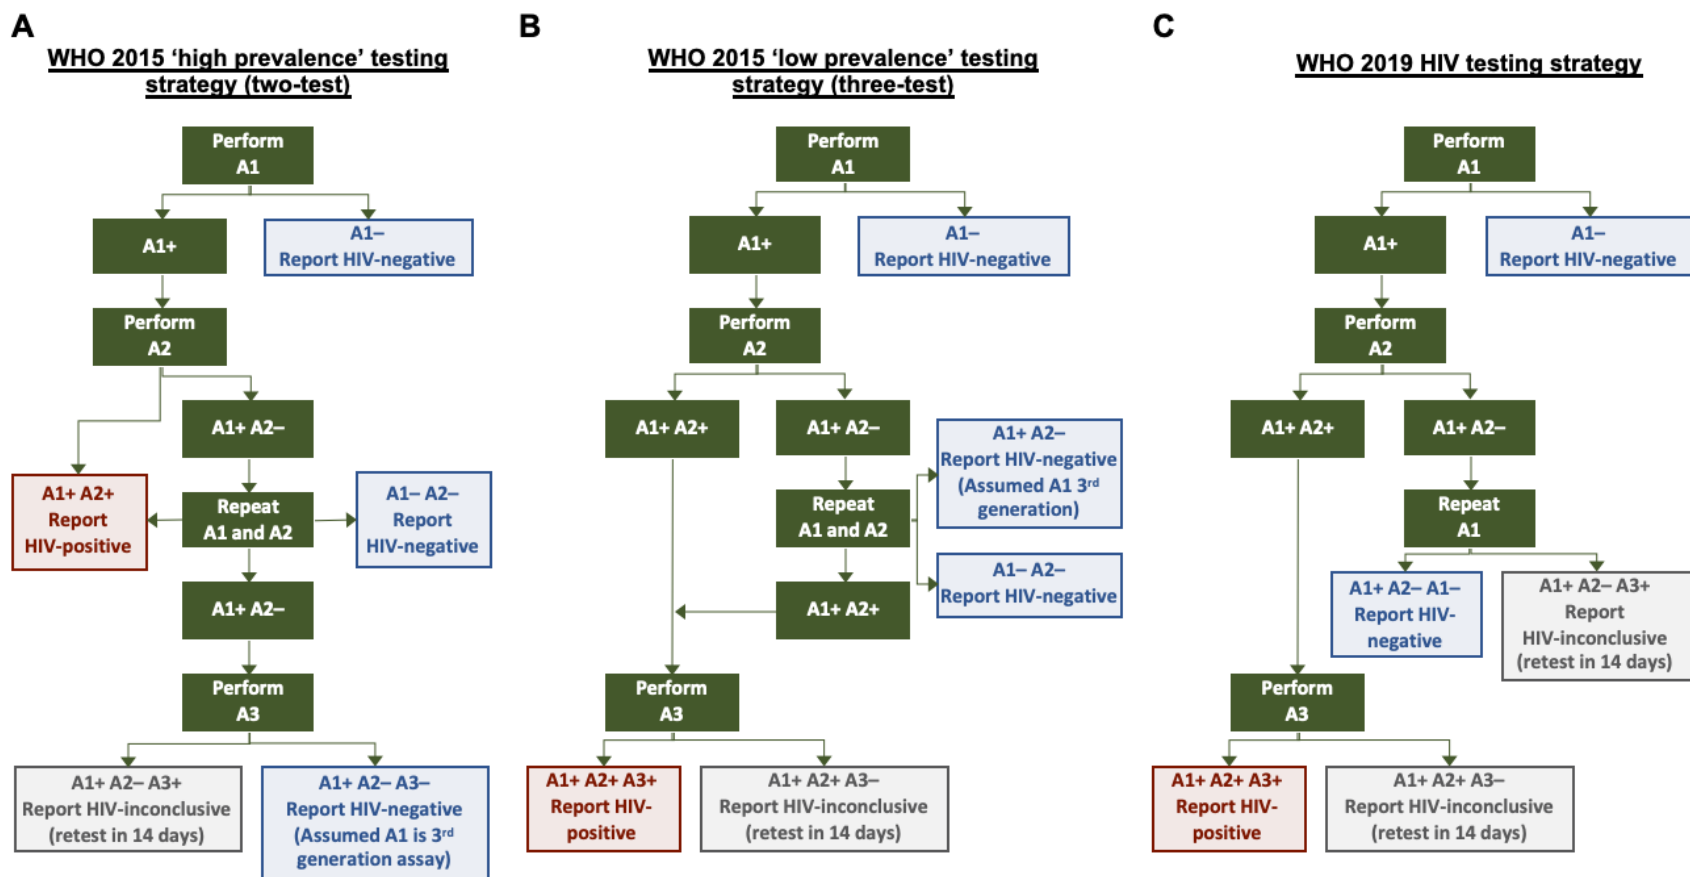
A

WHO 2015 'high prevalence' testing strategy (two-test)

Perform A1

A1+

A1–
Report HIV-negative

Perform A2

A1+ A2–

A1+ A2+
Report HIV-positive

Repeat A1 and A2

A1– A2–
Report HIV-negative

A1+ A2–

Perform A3

A1+ A2– A3+
Report HIV-inconclusive (retest in 14 days)

A1+ A2– A3–
Report HIV-negative (Assumed A1 is 3rd generation assay)

B

WHO 2015 'low prevalence' testing strategy (three-test)

Perform A1

A1+

A1–
Report HIV-negative

Perform A2

A1+ A2+

A1+ A2–

A1+ A2–
Report HIV-negative (Assumed A1 3rd generation)

Repeat A1 and A2

A1– A2–
Report HIV-negative

A1+ A2+

Perform A3

A1+ A2+ A3+
Report HIV-positive

A1+ A2+ A3–
Report HIV-inconclusive (retest in 14 days)

C

WHO 2019 HIV testing strategy

Perform A1

A1+

A1–
Report HIV-negative

Perform A2

A1+ A2+

A1+ A2–

Repeat A1

A1+ A2– A1–
Report HIV-negative

A1+ A2– A3+
Report HIV-inconclusive (retest in 14 days)

Perform A3

A1+ A2+ A3+
Report HIV-positive

A1+ A2+ A3–
Report HIV-inconclusive (retest in 14 days)